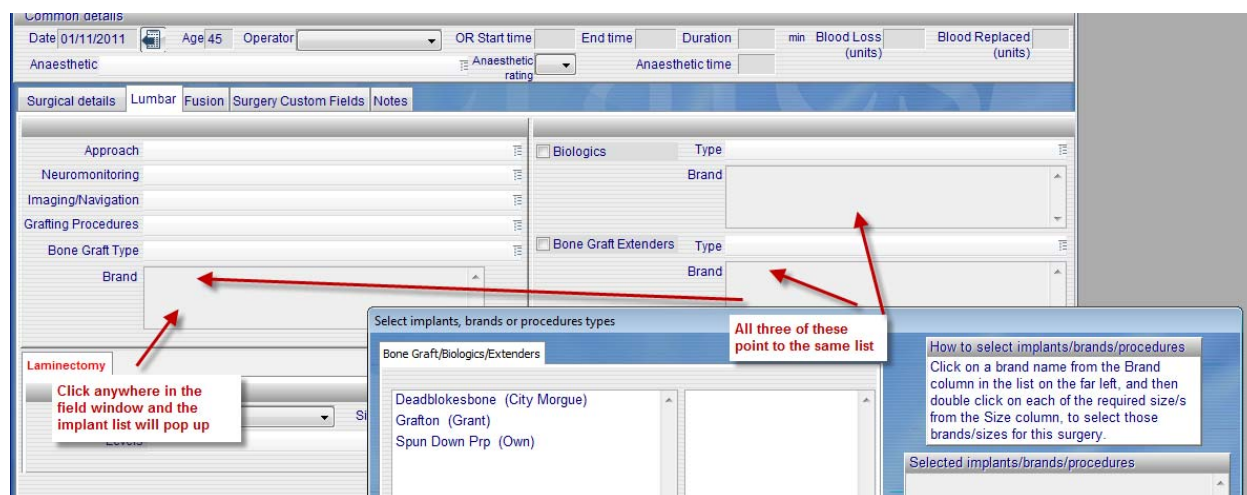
Common details

Date 01/11/2011 Age 45 Operator OR Start time End time Duration min Blood Loss (units) Blood Replaced (units)

Anaesthetic Anaesthetic rating Anaesthetic time

Surgical details Lumbar Fusion Surgery Custom Fields Notes

Approach

Neuromonitoring

Imaging/Navigation

Grafting Procedures

Bone Graft Type

Brand

Biologics Type

Brand

Bone Graft Extenders Type

Brand

Laminectomy

Click anywhere in the field window and the implant list will pop up

Si

Levels

Select implants, brands or procedures types

All three of these point to the same list

Bone Graft/Biologics/Extenders

Deadblokesbone (City Morgue)
Grafton (Grant)
Spun Down Prp (Own)

How to select implants/brands/procedures

Click on a brand name from the Brand column in the list on the far left, and then double click on each of the required size/s from the Size column, to select those brands/sizes for this surgery.

Selected implants/brands/procedures